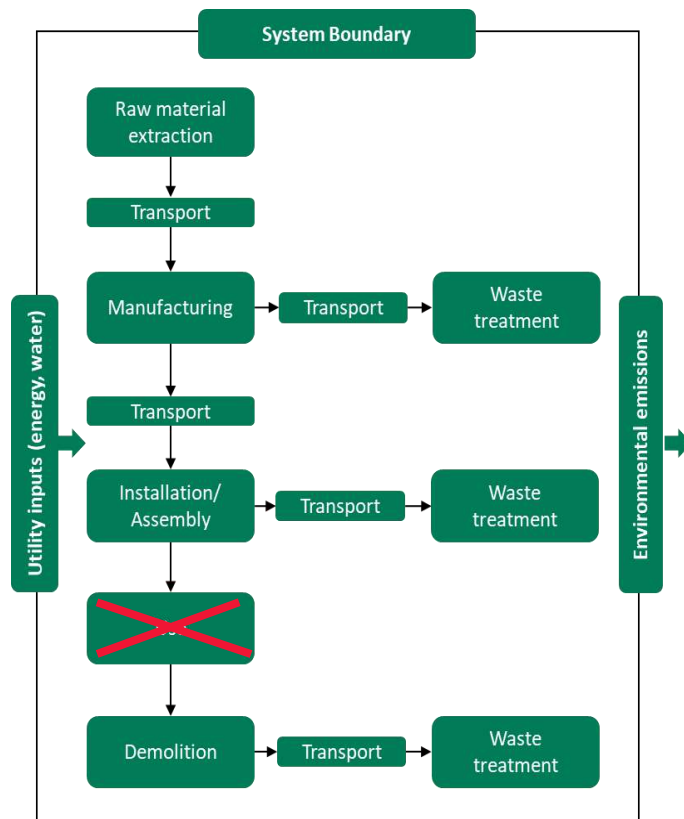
System Boundary

Utility inputs (energy, water)

Raw material extraction

Transport

Manufacturing

Transport

Waste treatment

Transport

Installation/ Assembly

Transport

Waste treatment

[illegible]

Demolition

Transport

Waste treatment

Environmental emissions